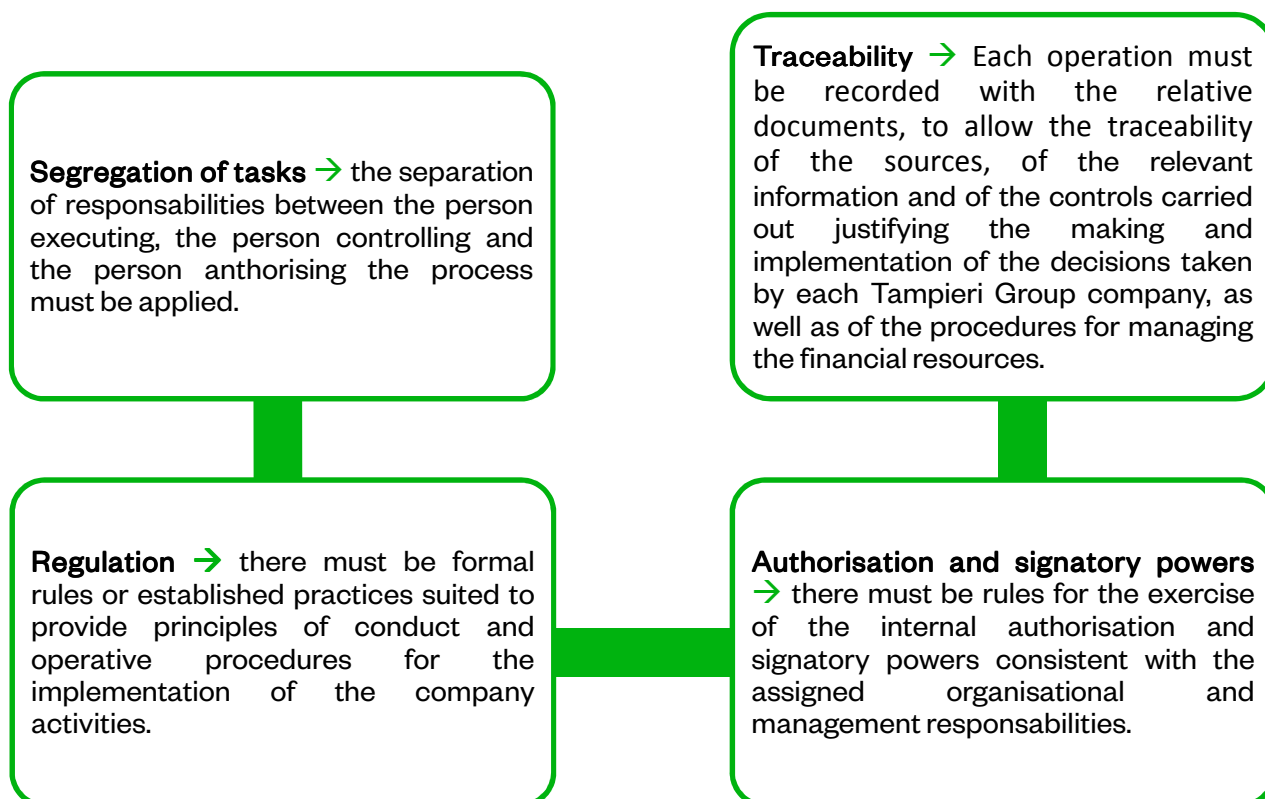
Traceability → Each operation must be recorded with the relative documents, to allow the traceability of the sources, of the relevant information and of the controls carried out justifying the making and implementation of the decisions taken by each Tampieri Group company, as well as of the procedures for managing the financial resources.

Segregation of tasks → the separation of responsabilities between the person executing, the person controlling and the person anthorising the process must be applied.

Regulation → there must be formal rules or established practices suited to provide principles of conduct and operative procedures for the implementation of the company activities.

Authorisation and signatory powers → there must be rules for the exercise of the internal authorisation and signatory powers consistent with the assigned organisational and management responsabilities.